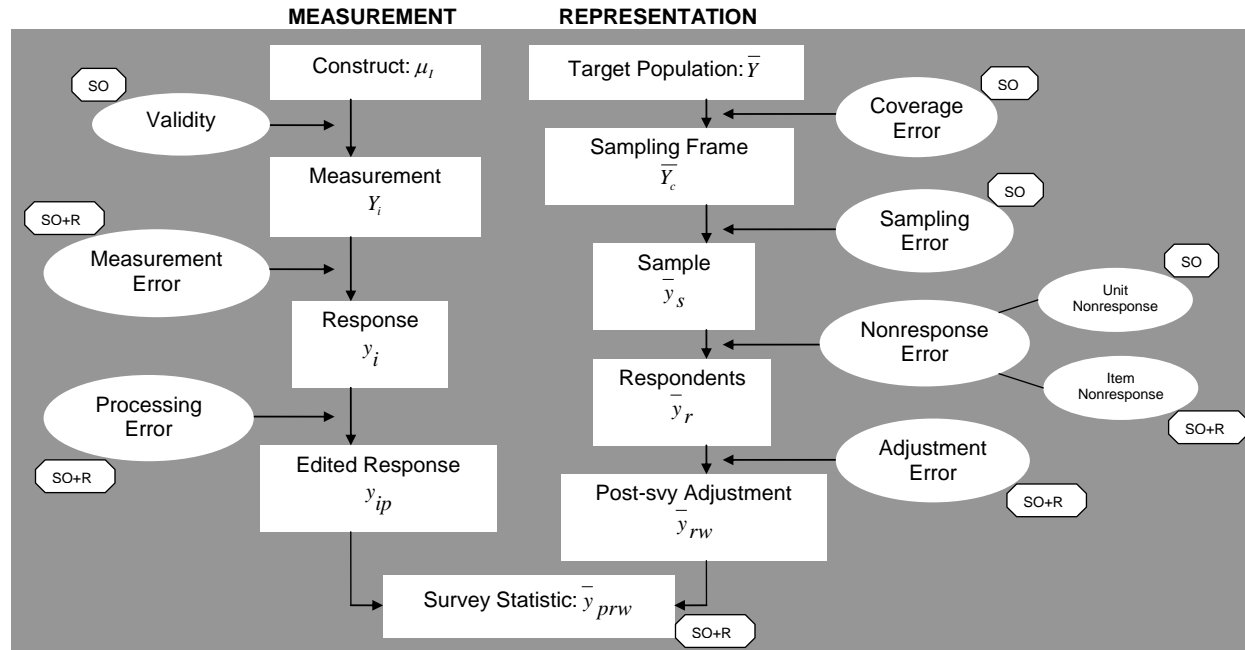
MEASUREMENT

REPRESENTATION

Construct: $\mu_I$

SO

Validity

Measurement
$Y_i$

SO+R

Measurement Error

Response
$y_i$

Processing Error

SO+R

Edited Response
$y_{ip}$

Target Population: $\overline{Y}$

SO

Coverage Error

Sampling Frame
$\overline{Y_c}$

SO

Sampling Error

Sample
$\overline{y}_s$

SO

Unit Nonresponse

Nonresponse Error

Item Nonresponse

SO+R

Respondents
$\overline{y}_r$

Adjustment Error

SO+R

Post-svy Adjustment
$\overline{y}_{rw}$

Survey Statistic: $\overline{y}_{prw}$

SO+R